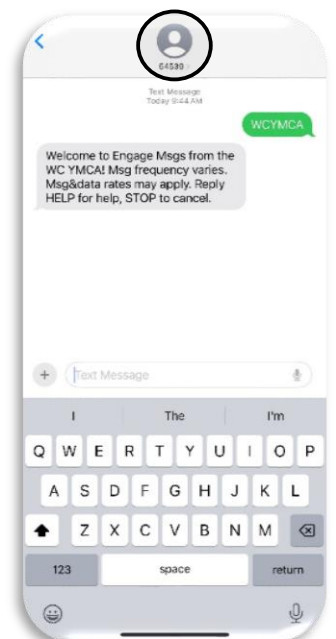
64600

Text Message
Today 9:44 AM

WCYMCA

Welcome to Engage Msgs from the WC YMCA! Msg frequency varies. Msg&data rates may apply. Reply HELP for help, STOP to cancel.

Text Message

I The I'm

Q W E R T Y U I O P
A S D F G H J K L
Z X C V B N M
123 space return